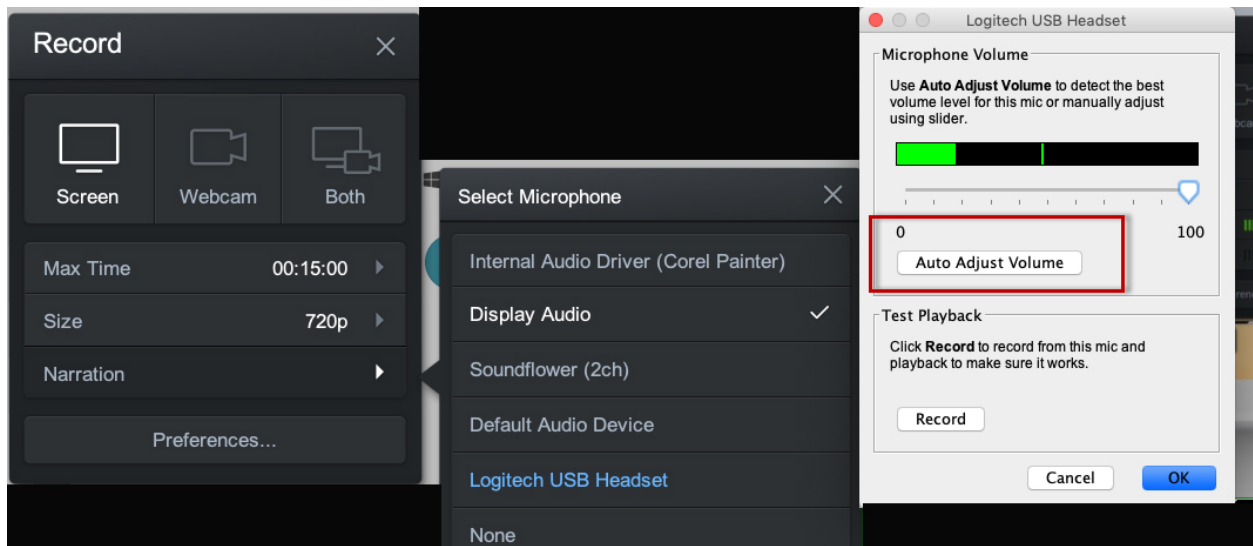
Record

Screen
Webcam
Both

Max Time 00:15:00
Size 720p
Narration

Preferences...

Select Microphone

Internal Audio Driver (Corel Painter)
Display Audio
Soundflower (2ch)
Default Audio Device
Logitech USB Headset
None

Logitech USB Headset

Microphone Volume

Use **Auto Adjust Volume** to detect the best volume level for this mic or manually adjust using slider.

0 100

Auto Adjust Volume

Test Playback

Click **Record** to record from this mic and playback to make sure it works.

Record

Cancel OK